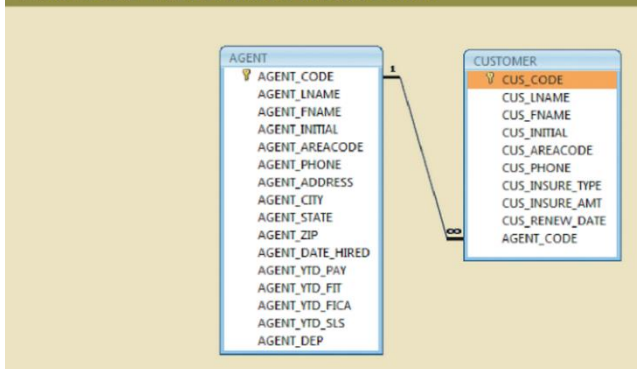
AGENT
AGENT_CODE
AGENT_LNAME
AGENT_FNAME
AGENT_INITIAL
AGENT_AREACODE
AGENT_PHONE
AGENT_ADDRESS
AGENT_CITY
AGENT_STATE
AGENT_ZIP
AGENT_DATE_HIRED
AGENT_YTD_PAY
AGENT_YTD_FIT
AGENT_YTD_FICA
AGENT_YTD_SLS
AGENT_DEP

1

∞

CUSTOMER
CUS_CODE
CUS_LNAME
CUS_FNAME
CUS_INITIAL
CUS_AREACODE
CUS_PHONE
CUS_INSURE_TYPE
CUS_INSURE_AMT
CUS_RENEW_DATE
AGENT_CODE